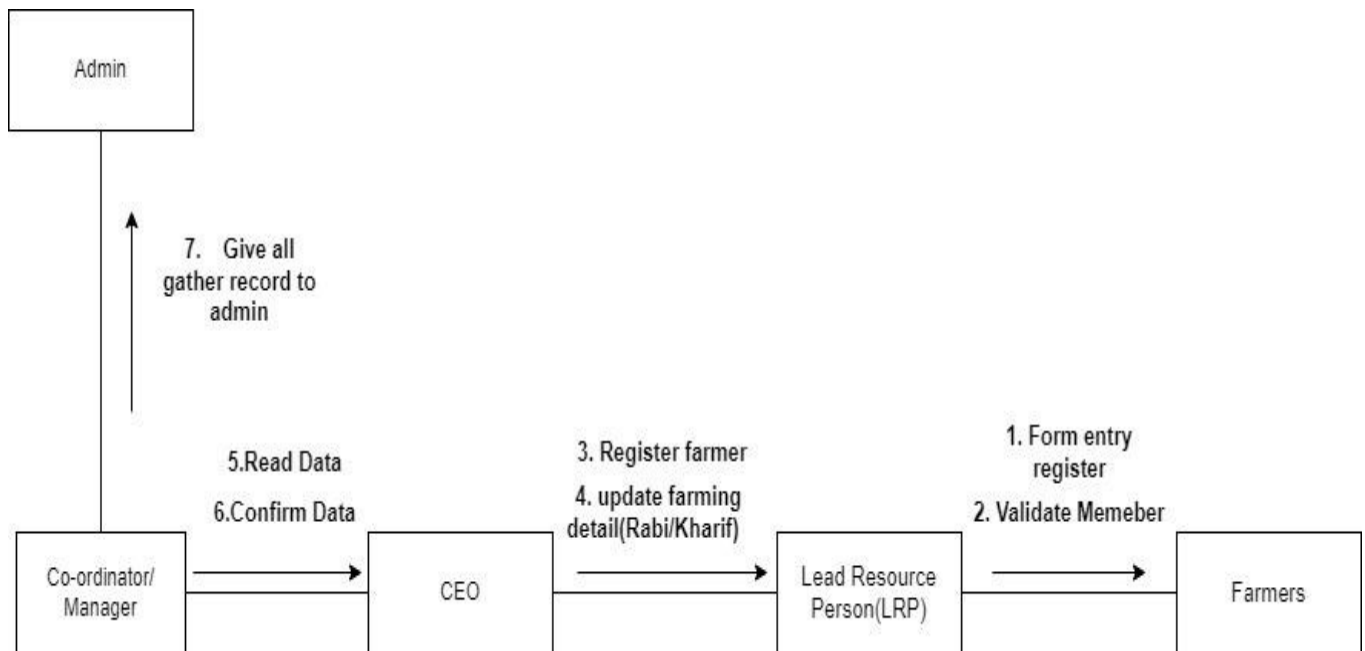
Admin

7. Give all gather record to admin

5.Read Data

6.Confirm Data

3. Register farmer

4. update farming detail(Rabi/Kharif)

1. Form entry register

2. Validate Memeber

Co-ordinator/ Manager

CEO

Lead Resource Person(LRP)

Farmers